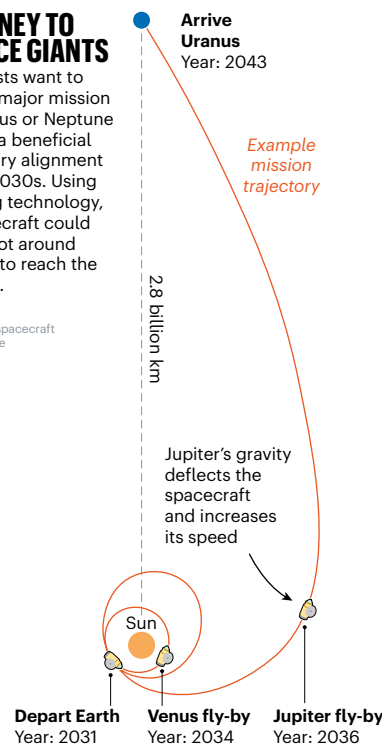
NEY TO
CE GIANTS

sts want to
major mission
us or Neptune
a beneficial
ry alignment
030s. Using
g technology,
ecraft could
ot around
to reach the
.

spacecraft
e

Arrive
Uranus
Year: 2043

Example
mission
trajectory

2.8 billion km

Jupiter's gravity deflects the spacecraft and increases its speed

Sun

Depart Earth
Year: 2031

Venus fly-by
Year: 2034

Jupiter fly-by
Year: 2036